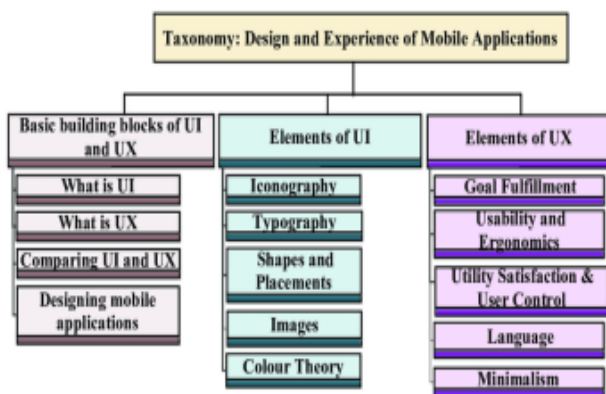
Taxonomy: Design and Experience of Mobile Applications

Basic building blocks of UI and UX

What is UI

What is UX

Comparing UI and UX

Designing mobile applications

Elements of UI

Iconography

Typography

Shapes and Placements

Images

Colour Theory

Elements of UX

Goal Fulfillment

Usability and Ergonomics

Utility Satisfaction & User Control

Language

Minimalism